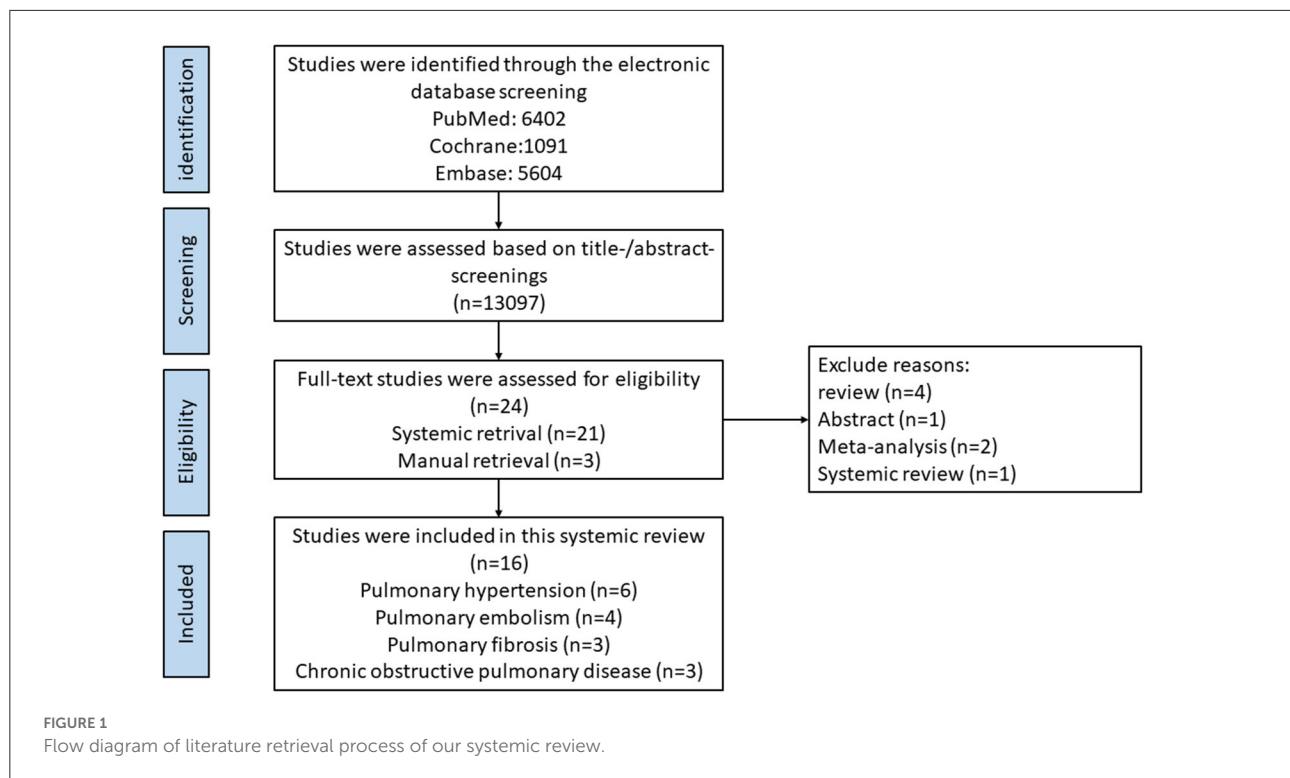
identification

Studies were identified through the electronic database screening
PubMed: 6402
Cochrane:1091
Embase: 5604

Screening

Studies were assessed based on title-/abstract-screenings
(n=13097)

Eligibility

Full-text studies were assessed for eligibility
(n=24)
Systemic retrival (n=21)
Manual retrieval (n=3)

Exclude reasons:
review (n=4)
Abstract (n=1)
Meta-analysis (n=2)
Systemic review (n=1)

Included

Studies were included in this systemic review
(n=16)
Pulmonary hypertension (n=6)
Pulmonary embolism (n=4)
Pulmonary fibrosis (n=3)
Chronic obstructive pulmonary disease (n=3)

FIGURE 1
Flow diagram of literature retrieval process of our systemic review.